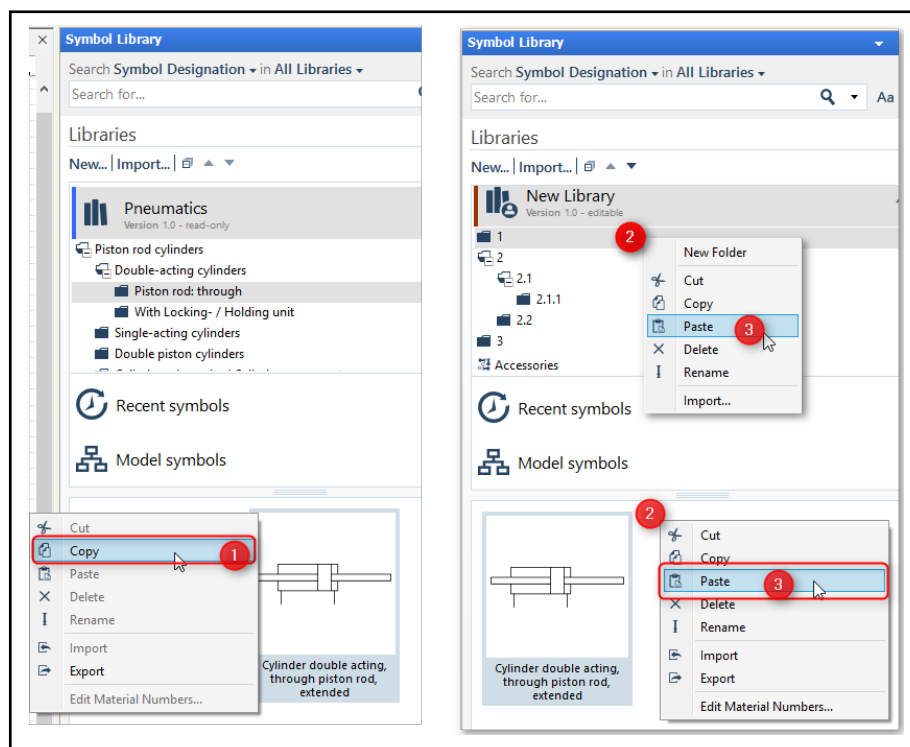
Symbol Library

Search Symbol Designation ▾ in All Libraries ▾

Search for...

Libraries

New... | Import... |

Pneumatics
Version 1.0 - read-only

Piston rod cylinders
Double-acting cylinders
Piston rod: through
With Locking- / Holding unit
Single-acting cylinders
Double piston cylinders

Recent symbols

Model symbols

Cut
Copy
1
Paste
Delete
Rename
Import
Export
Edit Material Numbers...

Cylinder double acting, through piston rod, extended

Symbol Library

Search Symbol Designation ▾ in All Libraries ▾

Search for...

Aa

Libraries

New... | Import... |

New Library
Version 1.0 - editable

1
2
2.1
2.1.1
2.2
3
Accessories

2

New Folder
Cut
Copy
Paste
3
Delete
Rename
Import...

Recent symbols

Model symbols

2

Cut
Copy
Paste
3
Delete
Rename
Import
Export
Edit Material Numbers...

Cylinder double acting, through piston rod, extended